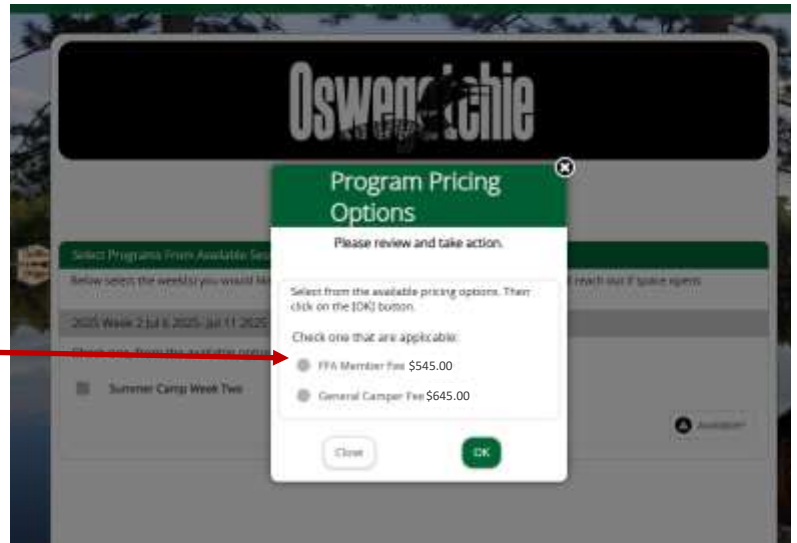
Oswegatchie

Program Pricing Options

Please review and take action.

Select Programs From Available Se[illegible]

Below select the week(s) you would lik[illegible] reach out if space opens

2025 Week 2 Jul 6 2025- Jul 11 2025

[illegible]

Summer Camp Week Two

Select from the available pricing options. Then click on the [OK] button.

Check one that are applicable:

FFA Member Fee $545.00

General Camper Fee $645.00

Available

Close

OK